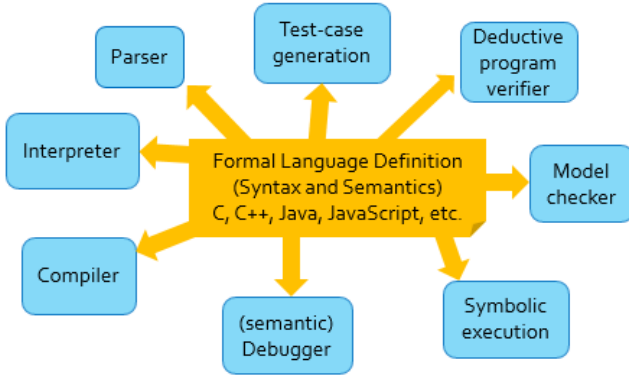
Test-case generation

Parser

Deductive program verifier

Interpreter

Formal Language Definition (Syntax and Semantics) C, C++, Java, JavaScript, etc.

Model checker

Compiler

(semantic) Debugger

Symbolic execution